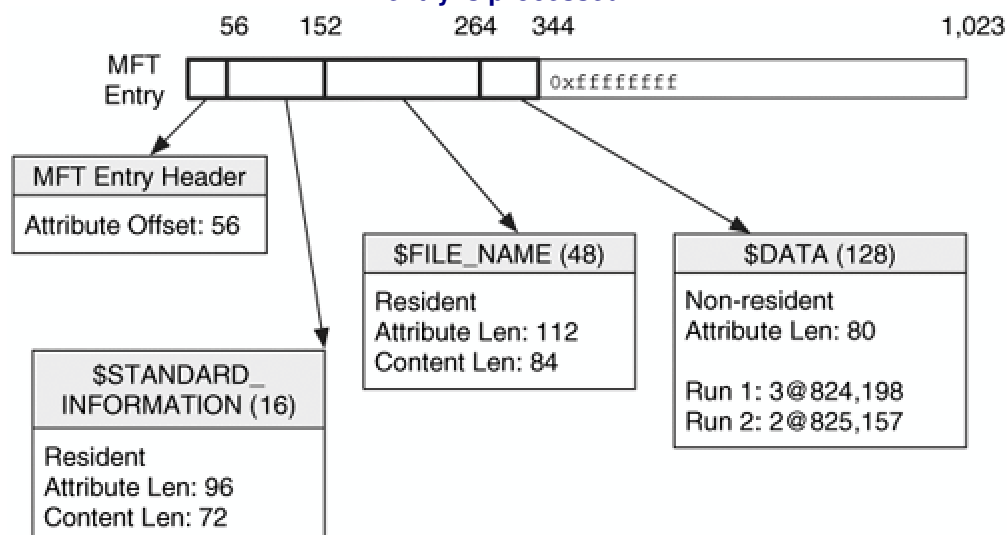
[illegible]

56 152 264 344 1,023

MFT Entry

0xffffffff

MFT Entry Header

Attribute Offset: 56

$FILE_NAME (48)

Resident
Attribute Len: 112
Content Len: 84

$DATA (128)

Non-resident
Attribute Len: 80

Run 1: 3@824,198
Run 2: 2@825,157

$STANDARD_ INFORMATION (16)

Resident
Attribute Len: 96
Content Len: 72